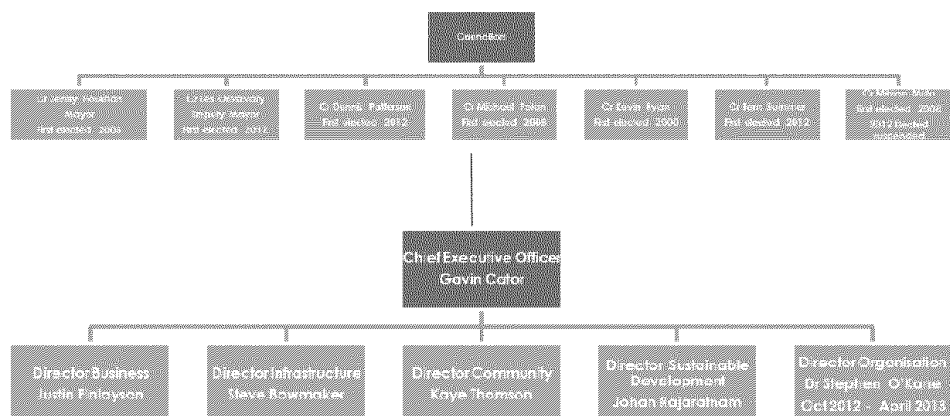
Councillors

Cr Jenny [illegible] Mayor First elected 2008

Cr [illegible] Deputy Mayor First elected 2012

Cr Derek Falkener First elected 2012

Cr Michael Tolan First elected 2008

Cr Kevin Ryan First elected 2000

Cr Tom Sumner First elected 2012

Cr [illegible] First elected 2006 2012 Elected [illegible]

Chief Executive Officer Gavin Cator

Director Business Justin Finlayson

Director Infrastructure Steve Bowmaker

Director Community Kaye Thomson

Director Sustainable Development Johan Rajaratnam

Director Organisation Dr Stephen O'Kane Oct 2012 - April 2013